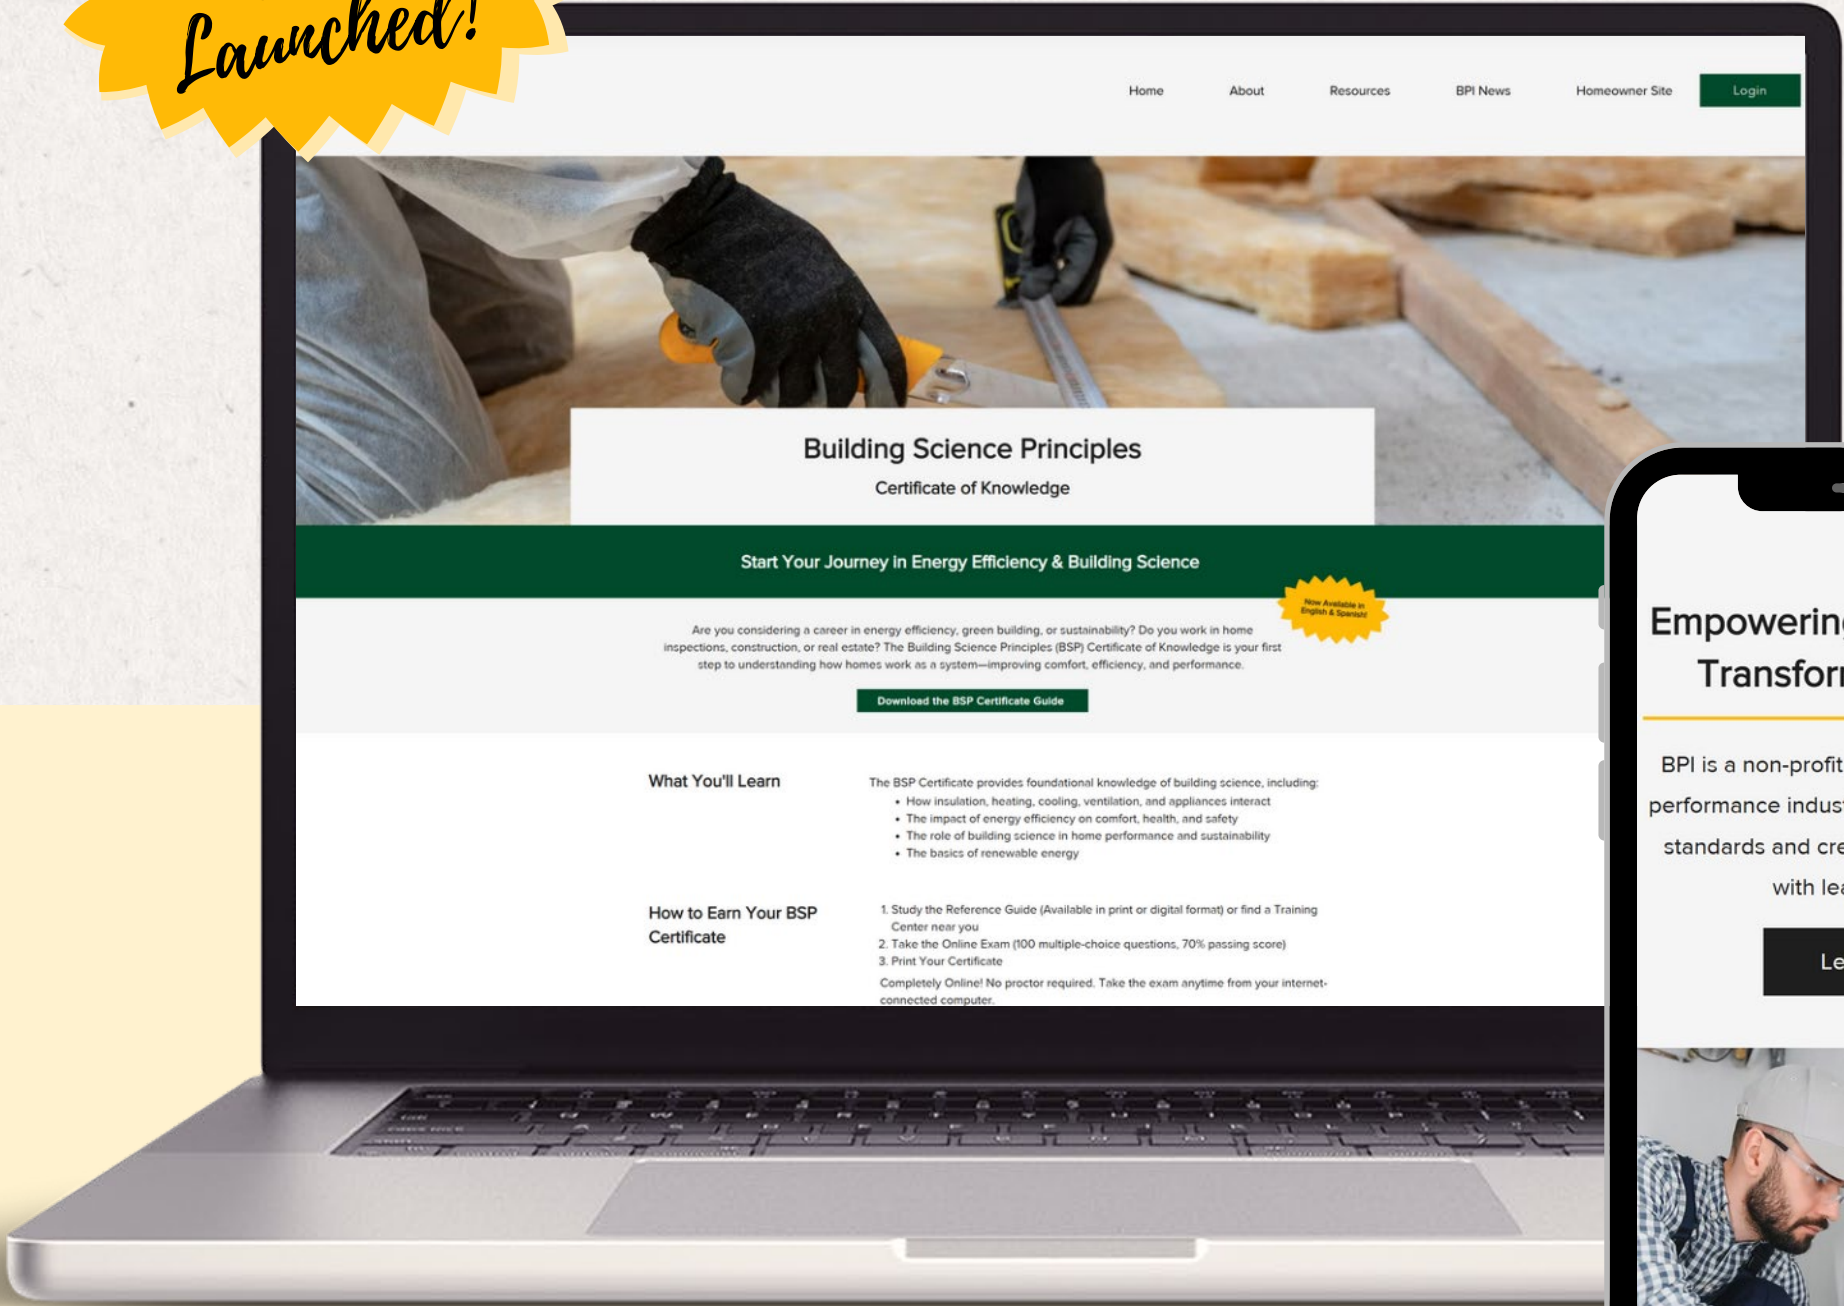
Launched!

Home About Resources BPI News Homeowner Site Login

Building Science Principles

Certificate of Knowledge

Start Your Journey in Energy Efficiency & Building Science

Now Available in English & Spanish!

Are you considering a career in energy efficiency, green building, or sustainability? Do you work in home inspections, construction, or real estate? The Building Science Principles (BSP) Certificate of Knowledge is your first step to understanding how homes work as a system—improving comfort, efficiency, and performance.

Download the BSP Certificate Guide

What You'll Learn

The BSP Certificate provides foundational knowledge of building science, including:
- How insulation, heating, cooling, ventilation, and appliances interact
- The impact of energy efficiency on comfort, health, and safety
- The role of building science in home performance and sustainability
- The basics of renewable energy

How to Earn Your BSP Certificate

1. Study the Reference Guide (Available in print or digital format) or find a Training Center near you
2. Take the Online Exam (100 multiple-choice questions, 70% passing score)
3. Print Your Certificate

Completely Online! No proctor required. Take the exam anytime from your internet-connected computer.

Empowerin
Transfor

BPI is a non-profit
performance indus
standards and cre
with lea

Le